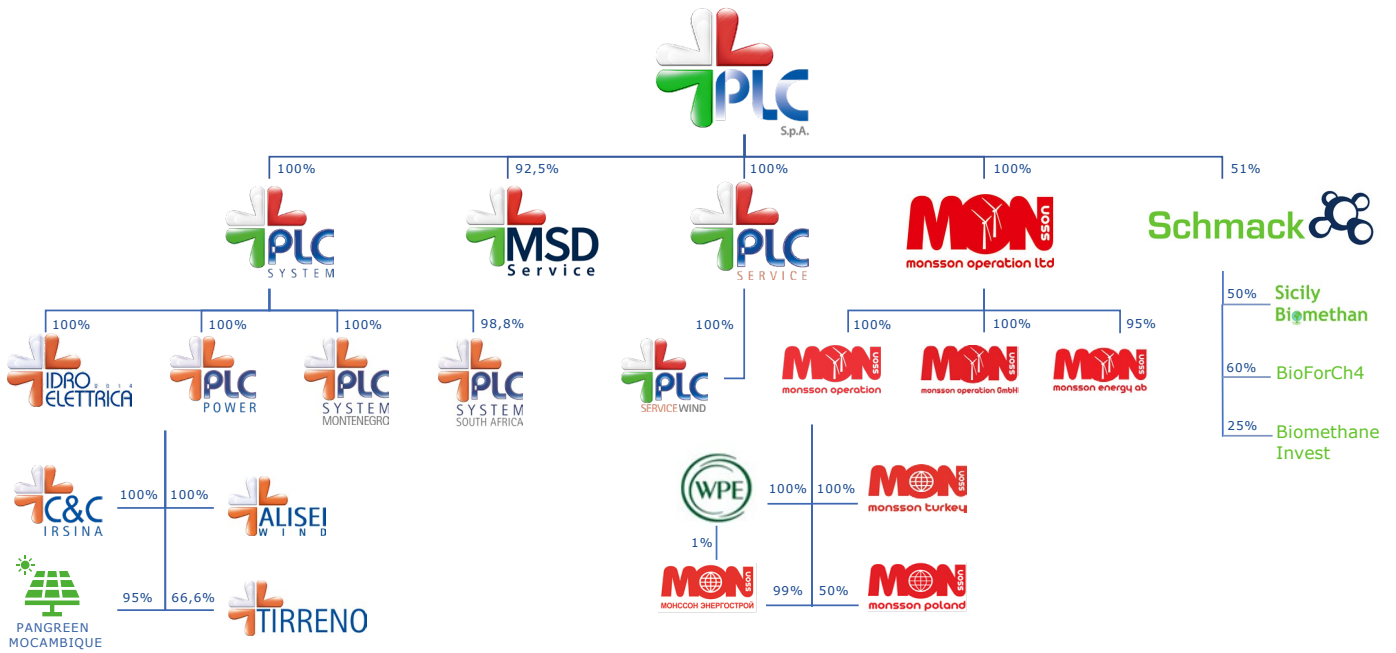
PLC S.p.A.

100%
PLC SYSTEM

92,5%
MSD Service

100%
PLC SERVICE

100%
MON SSON monsson operation ltd

51%
Schmack

100%
IDRO 2014 ELETTRICA

100%
PLC POWER

100%
PLC SYSTEM MONTENEGRO

98,8%
PLC SYSTEM SOUTH AFRICA

100%
PLC SERVICEWIND

100%
MON SSON monsson operation

100%
MON SSON monsson operation GmbH

95%
MON SSON monsson energy ab

50%
Sicily Biomethan

60%
BioForCh4

25%
Biomethane Invest

C&C IRSINA
100%
100%
ALISEI WIND

PANGREEN MOCAMBIQUE
95%
66,6%
TIRRENO

WPE
100%
100%
MON SSON monsson turkey

1%

MON SSON МОНССОН ЭНЕРГОСТРОЙ
99%
50%
MON SSON monsson poland